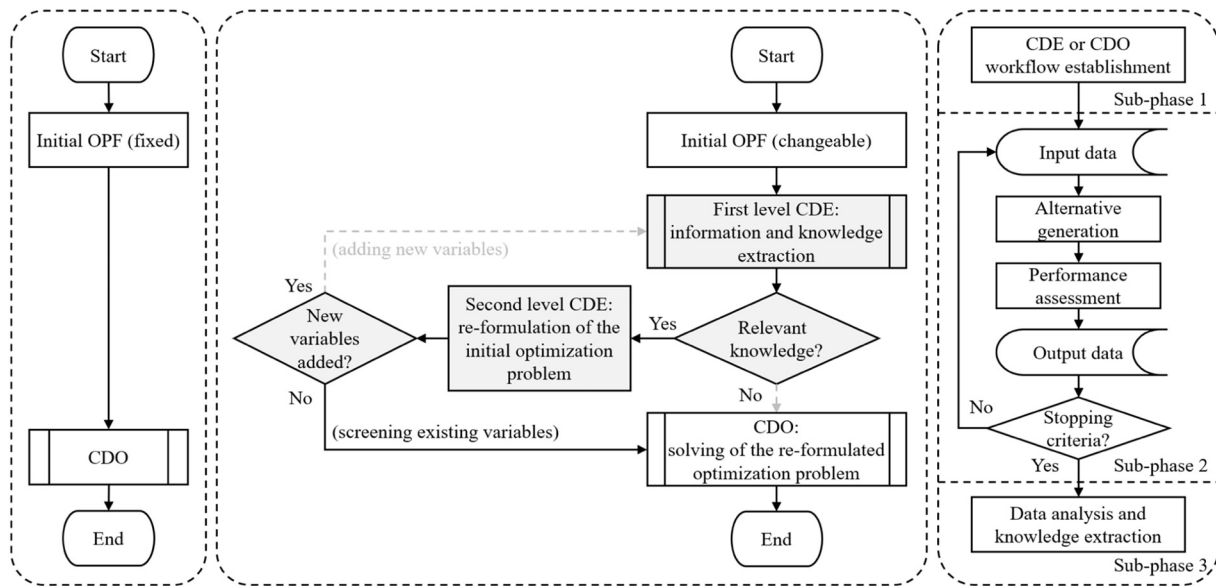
Start

Initial OPF (fixed)

CDO

End

Start

Initial OPF (changeable)

First level CDE: information and knowledge extraction

(adding new variables)

Yes

New variables added?

Second level CDE: re-formulation of the initial optimization problem

Yes

Relevant knowledge?

No

No

(screening existing variables)

CDO: solving of the re-formulated optimization problem

End

CDE or CDO workflow establishment

Sub-phase 1

Input data

Alternative generation

Performance assessment

Output data

No

Stopping criteria?

Yes

Sub-phase 2

Data analysis and knowledge extraction

Sub-phase 3